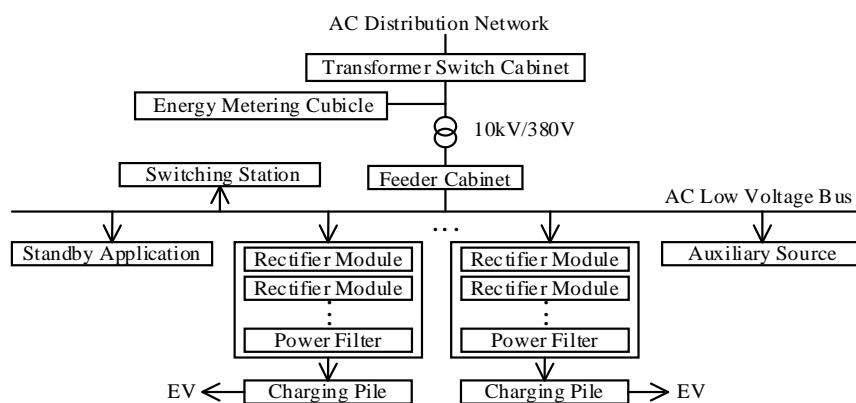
AC Distribution Network

Transformer Switch Cabinet

Energy Metering Cubicle

10kV/380V

Switching Station

Feeder Cabinet

AC Low Voltage Bus

Standby Application

Rectifier Module

Rectifier Module

Power Filter

Rectifier Module

Rectifier Module

Power Filter

Auxiliary Source

EV

Charging Pile

Charging Pile

EV